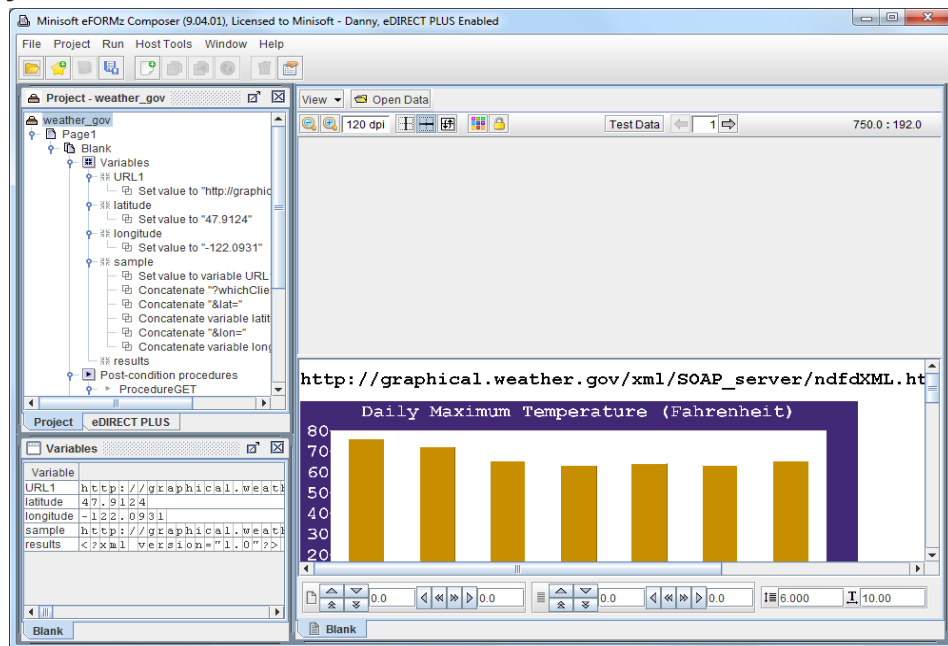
Minisoft eFORMz Composer (9.04.01), Licensed to Minisoft - Danny, eDIRECT PLUS Enabled

File Project Run Host Tools Window Help

Project - weather_gov

weather_gov
Page1
Blank
Variables
URL1
Set value to "http://graphic
latitude
Set value to "47.9124"
longitude
Set value to "-122.0931"
sample
Set value to variable URL
Concatenate "?whichClie
Concatenate "&lat="
Concatenate variable latit
Concatenate "&lon="
Concatenate variable long
results
Post-condition procedures
ProcedureGET

Project eDIRECT PLUS

Variables

| Variable | |
|---|---|
| URL1 | http://graphical.weath |
| latitude | 47.9124 |
| longitude | -122.0931 |
| sample | http://graphical.weath |
| results | <?xml version="1.0"?> |

Blank

View Open Data

120 dpi Test Data 1 750.0 : 192.0

http://graphical.weather.gov/xml/SOAP_server/ndfdXML.ht

Daily Maximum Temperature (Fahrenheit)

80
70
60
50
40
30
20

0.0 0.0 0.0 0.0 6.000 10.00

Blank